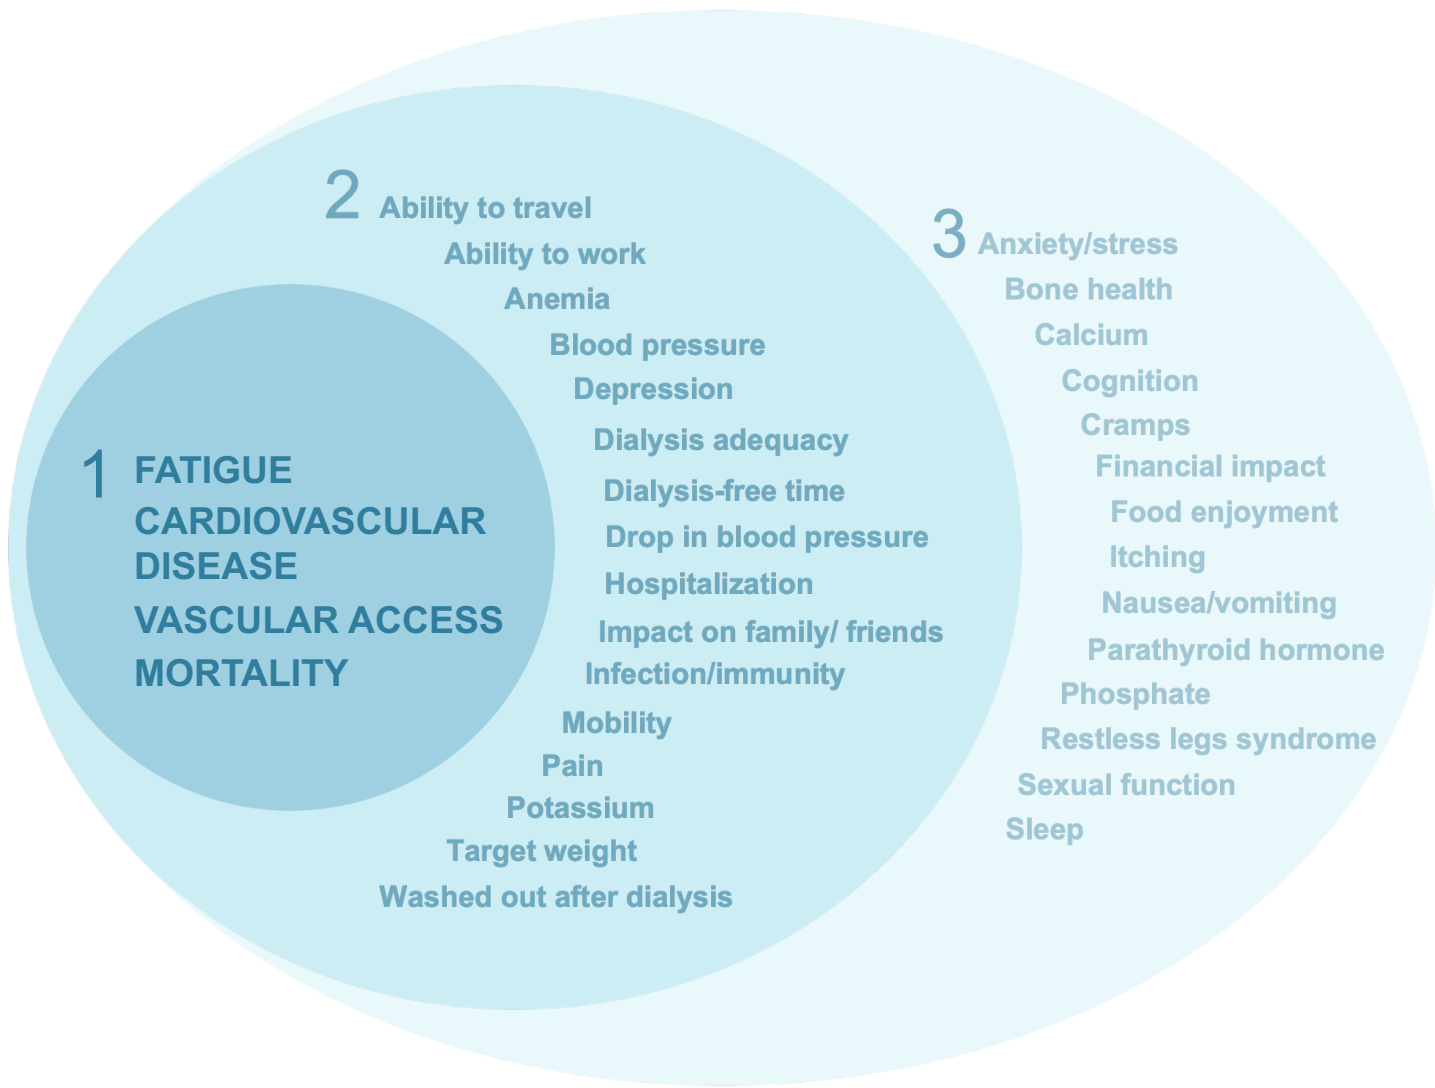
1 FATIGUE
CARDIOVASCULAR DISEASE
VASCULAR ACCESS
MORTALITY

2 Ability to travel
Ability to work
Anemia
Blood pressure
Depression
Dialysis adequacy
Dialysis-free time
Drop in blood pressure
Hospitalization
Impact on family/ friends
Infection/immunity
Mobility
Pain
Potassium
Target weight
Washed out after dialysis

3 Anxiety/stress
Bone health
Calcium
Cognition
Cramps
Financial impact
Food enjoyment
Itching
Nausea/vomiting
Parathyroid hormone
Phosphate
Restless legs syndrome
Sexual function
Sleep